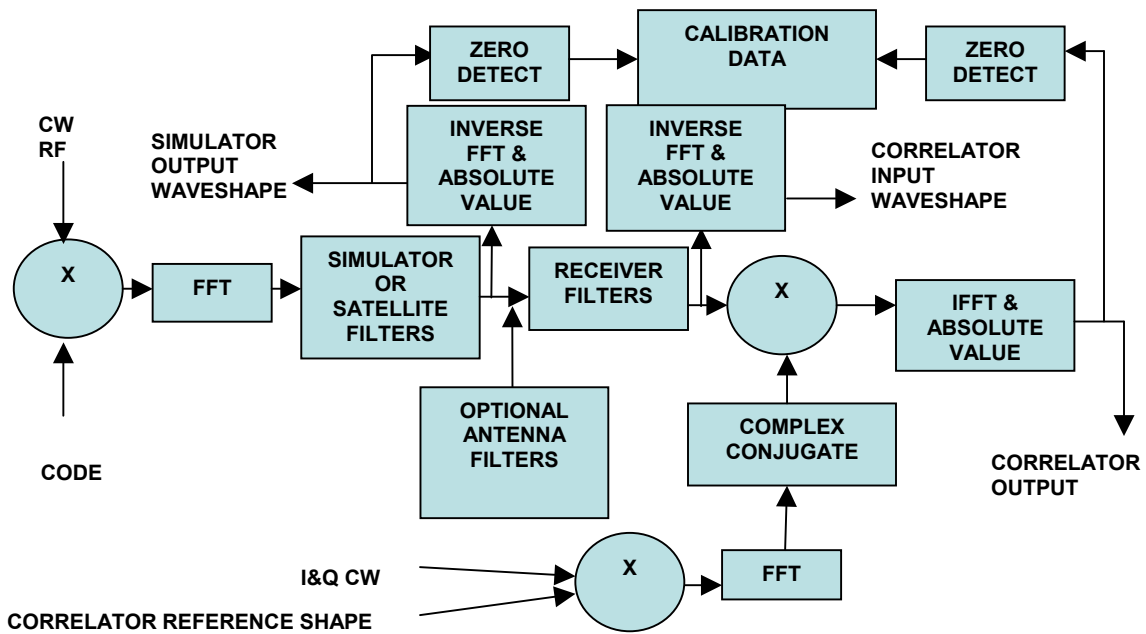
ZERO DETECT

CALIBRATION DATA

ZERO DETECT

CW RF

SIMULATOR OUTPUT WAVESHAPE

INVERSE FFT & ABSOLUTE VALUE

INVERSE FFT & ABSOLUTE VALUE

CORRELATOR INPUT WAVESHAPE

X

FFT

SIMULATOR OR SATELLITE FILTERS

RECEIVER FILTERS

X

IFFT & ABSOLUTE VALUE

OPTIONAL ANTENNA FILTERS

COMPLEX CONJUGATE

CODE

CORRELATOR OUTPUT

I&Q CW

X

FFT

CORRELATOR REFERENCE SHAPE